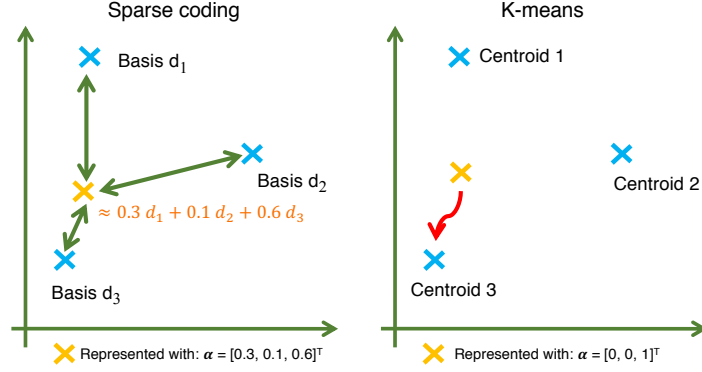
Sparse coding

Basis $d_1$

Basis $d_2$

$\approx 0.3\ d_1 + 0.1\ d_2 + 0.6\ d_3$

Basis $d_3$

Represented with: $\boldsymbol{\alpha}$ = [0.3, 0.1, 0.6]$^T$

K-means

Centroid 1

Centroid 2

Centroid 3

Represented with: $\boldsymbol{\alpha}$ = [0, 0, 1]$^T$